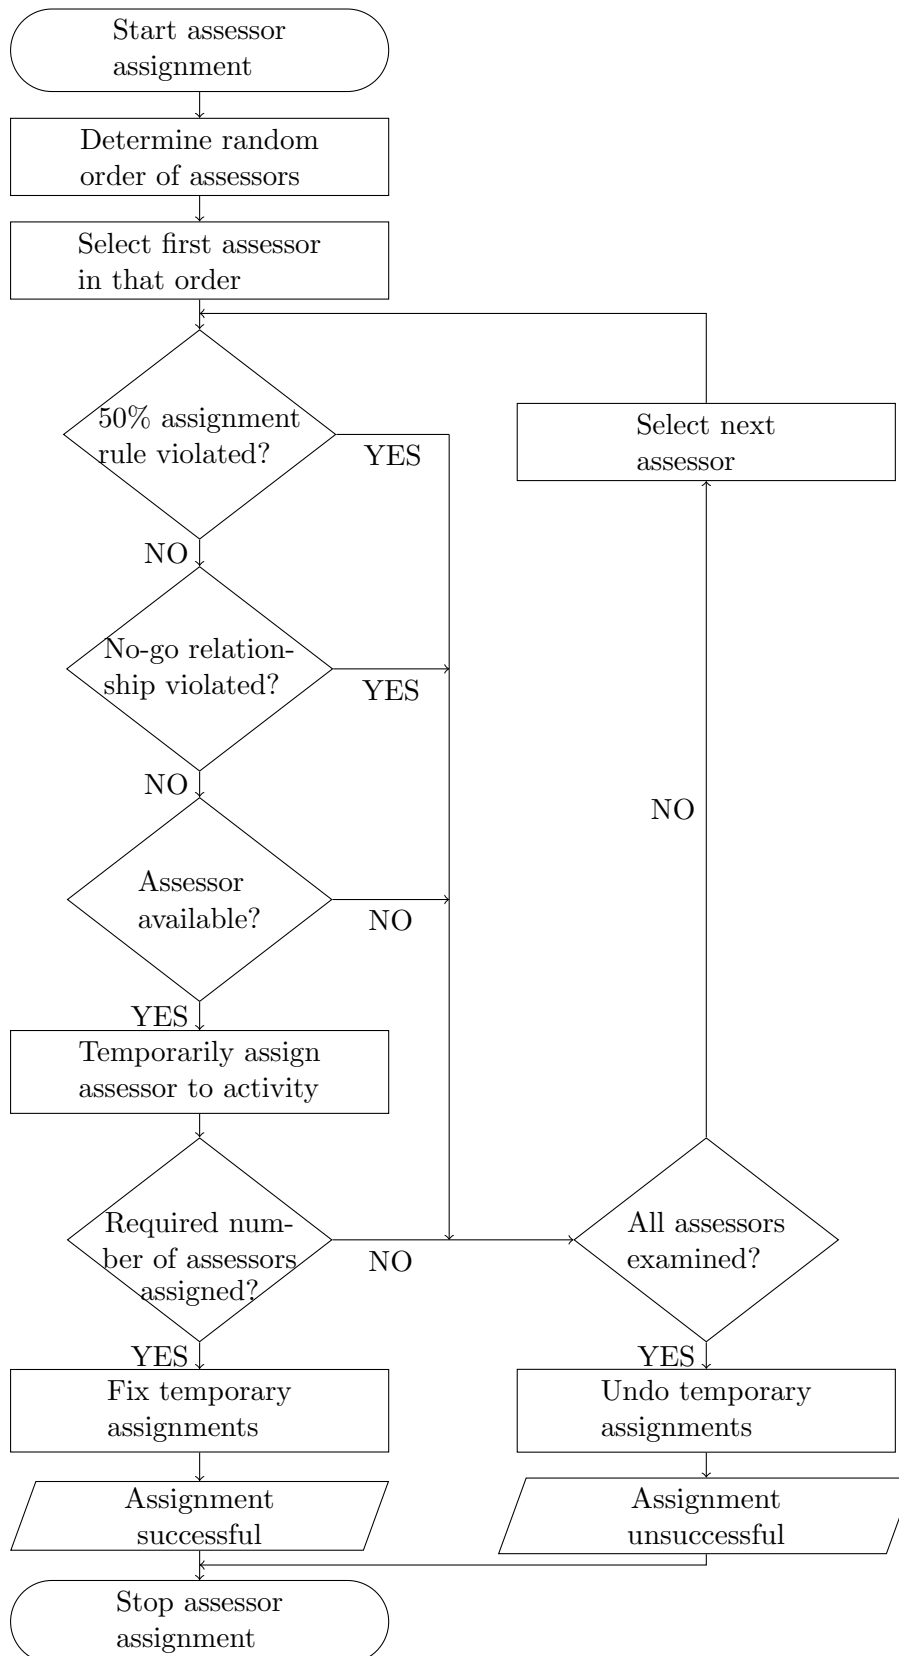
Start assessor assignment

Determine random order of assessors

Select first assessor in that order

50% assignment rule violated?

YES

Select next assessor

NO

No-go relationship violated?

YES

NO

NO

Assessor available?

NO

YES

Temporarily assign assessor to activity

Required number of assessors assigned?

NO

All assessors examined?

YES

Fix temporary assignments

YES

Undo temporary assignments

Assignment successful

Assignment unsuccessful

Stop assessor assignment